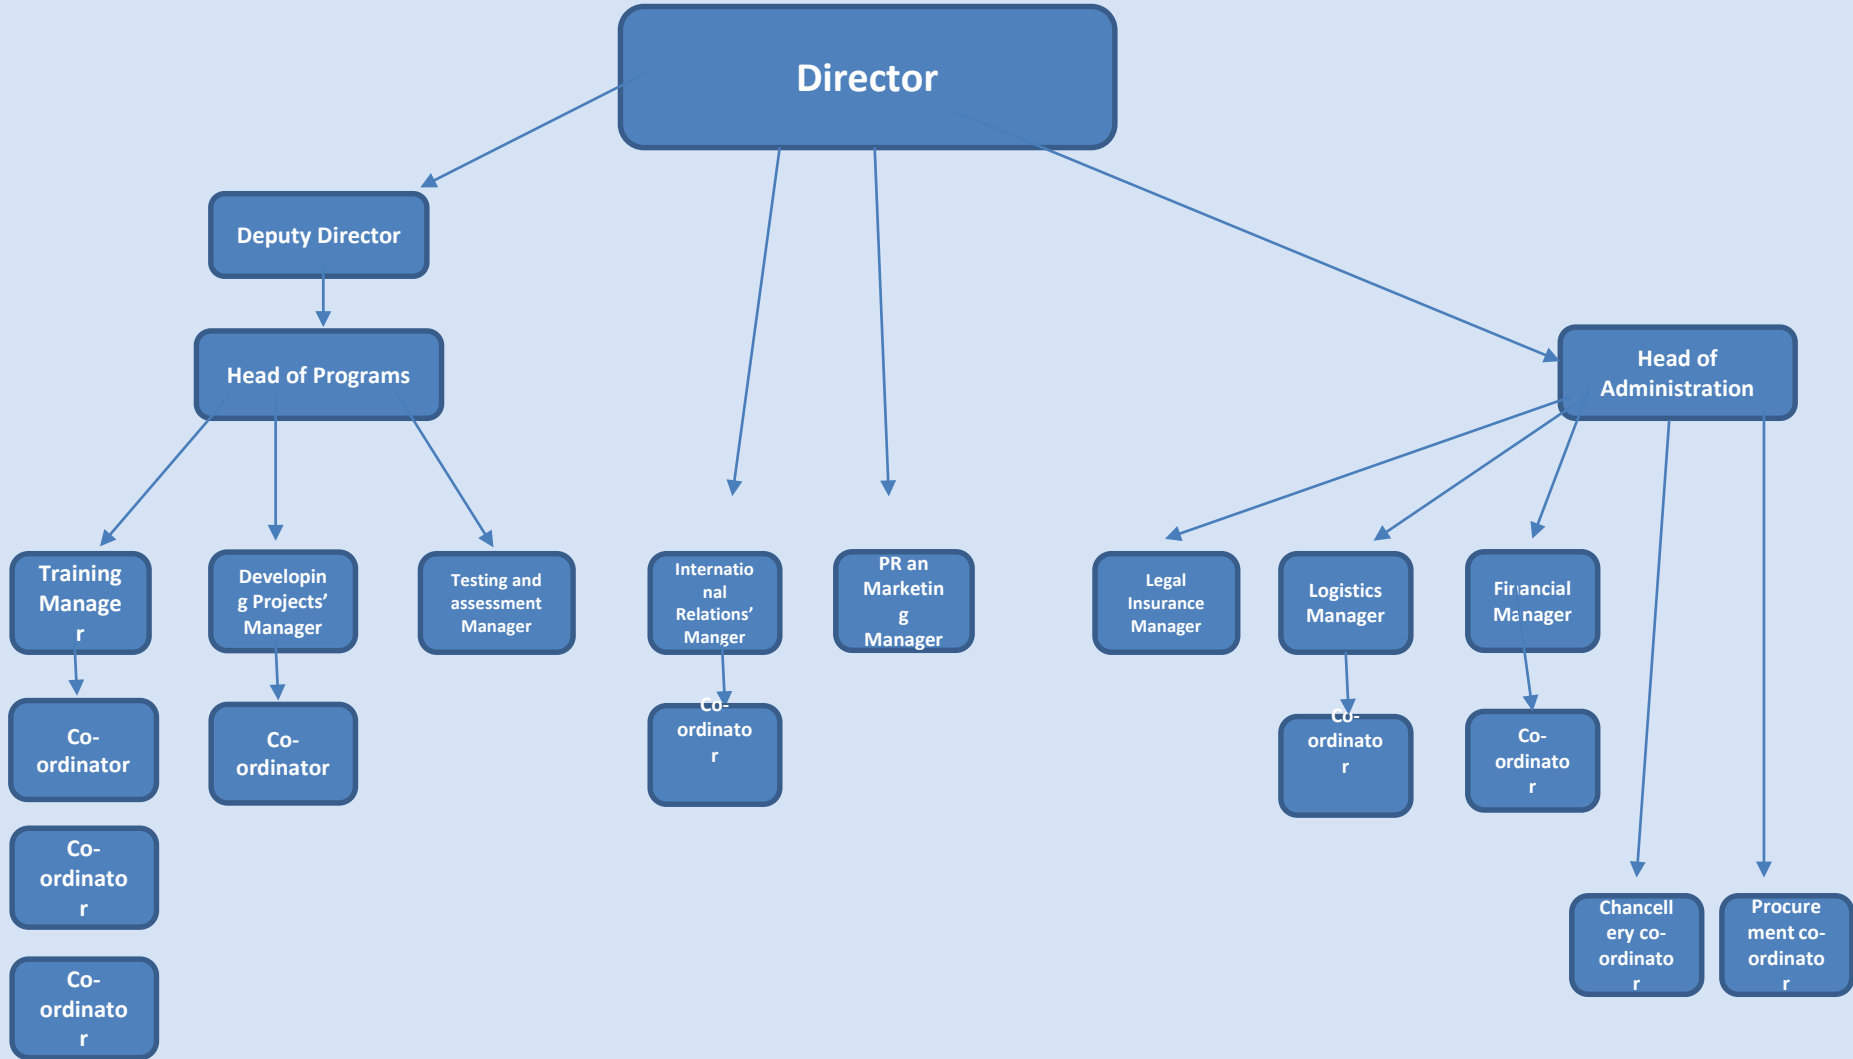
Director

Deputy Director

Head of Programs

Training Manage r

Co-ordinator

Co-ordinato r

Co-ordinato r

Developin g Projects' Manager

Co-ordinator

Testing and assessment Manager

Internatio nal Relations' Manger

Co-ordinato r

PR an Marketin g Manager

Head of Administration

Legal Insurance Manager

Logistics Manager

Co-ordinato r

Financial Manager

Co-ordinato r

Chancell ery co-ordinato r

Procure ment co-ordinato r